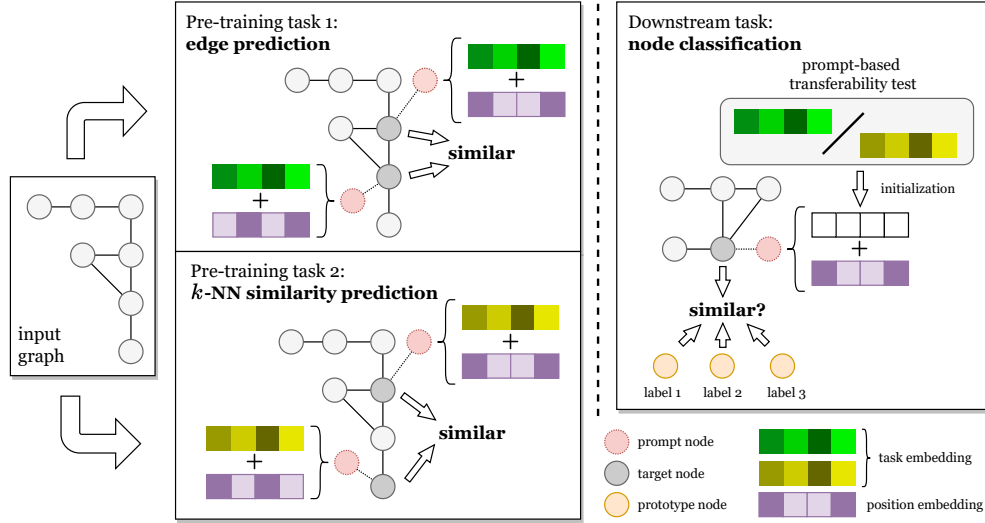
Pre-training task 1:
**edge prediction**

+

similar

+

input graph

Pre-training task 2:
**$k$-NN similarity prediction**

+

similar

+

Downstream task:
**node classification**

prompt-based transferability test

initialization

+

similar?

label 1 label 2 label 3

prompt node

target node

prototype node

task embedding

position embedding